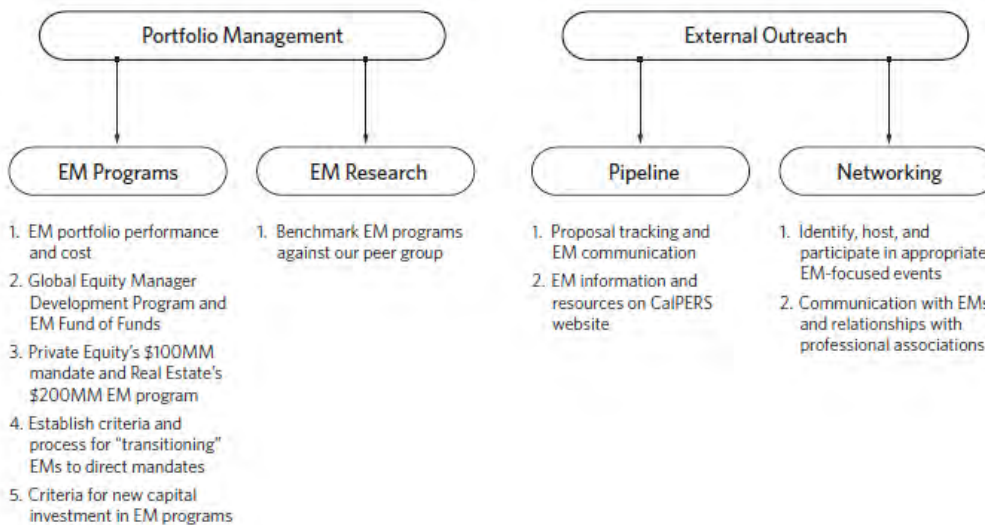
Portfolio Management

External Outreach

EM Programs

1. EM portfolio performance and cost
2. Global Equity Manager Development Program and EM Fund of Funds
3. Private Equity's \$100MM mandate and Real Estate's \$200MM EM program
4. Establish criteria and process for "transitioning" EMs to direct mandates
5. Criteria for new capital investment in EM programs

EM Research

1. Benchmark EM programs against our peer group

Pipeline

1. Proposal tracking and EM communication
2. EM information and resources on CalPERS website

Networking

1. Identify, host, and participate in appropriate EM-focused events
2. Communication with EMs and relationships with professional associations